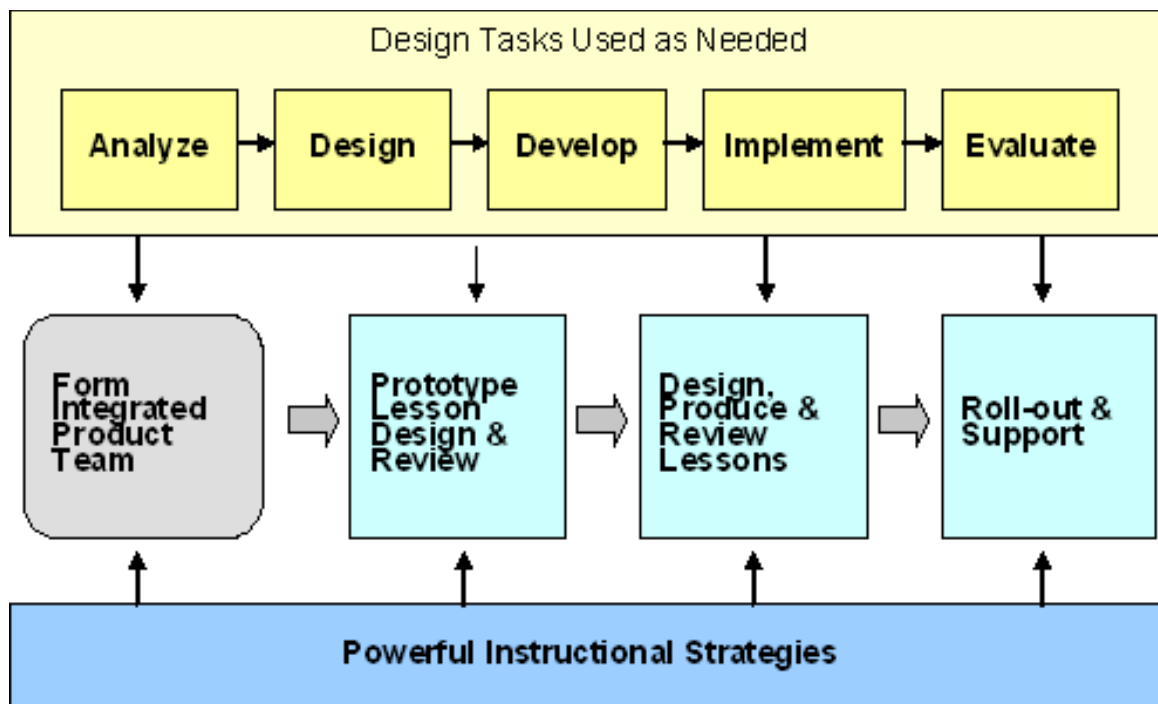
Design Tasks Used as Needed

Analyze

Design

Develop

Implement

Evaluate

Form Integrated Product Team

Prototype Lesson Design & Review

Design, Produce & Review Lessons

Roll-out & Support

Powerful Instructional Strategies